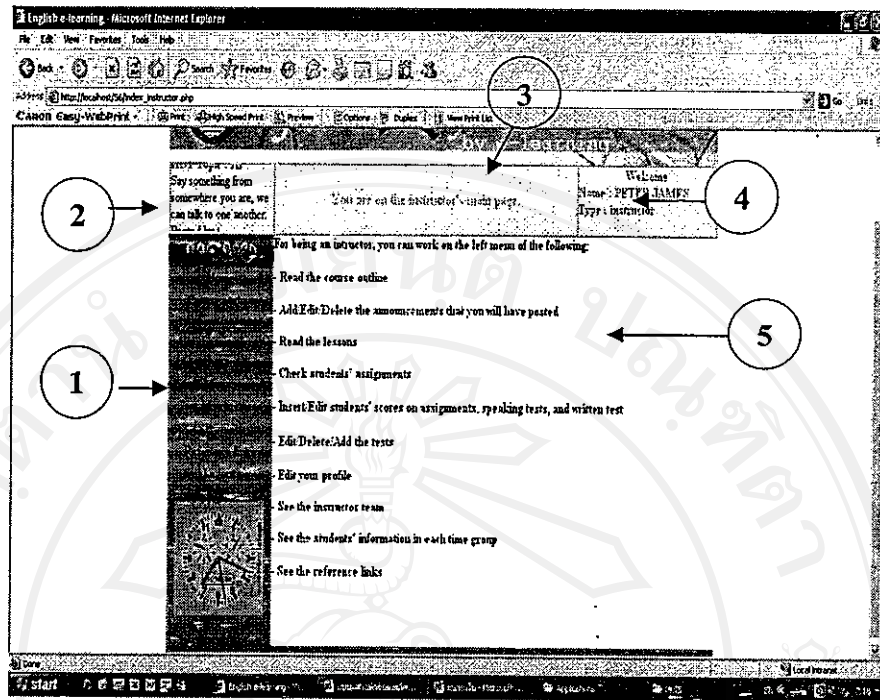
English e-learning - Microsoft Internet Explorer

File Edit View Favorites Tools Help

Back Search Favorites

Address http://localhost/56/index_instructor.php

Go

Canon Easy-WebPrint Print High Speed Print Preview Options Duplex View Print List

3

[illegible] Say something from somewhere you are, we can talk to one another. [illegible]

2

You are on the instructor's main page.

Welcome
Name : PETER JAMES
Type : instructor

4

For being an instructor, you can work on the left menu of the following:

- Read the course outline

- Add/Edit/Delete the announcements that you will have posted

- Read the lessons

5

1

- Check students' assignments

- Insert/Edit students' scores on assignments, speaking tests, and written test

- Edit/Delete/Add the tests

- Edit your profile

- See the instructor team

- See the students' information in each time group

- See the reference links

Done

Local intranet

start